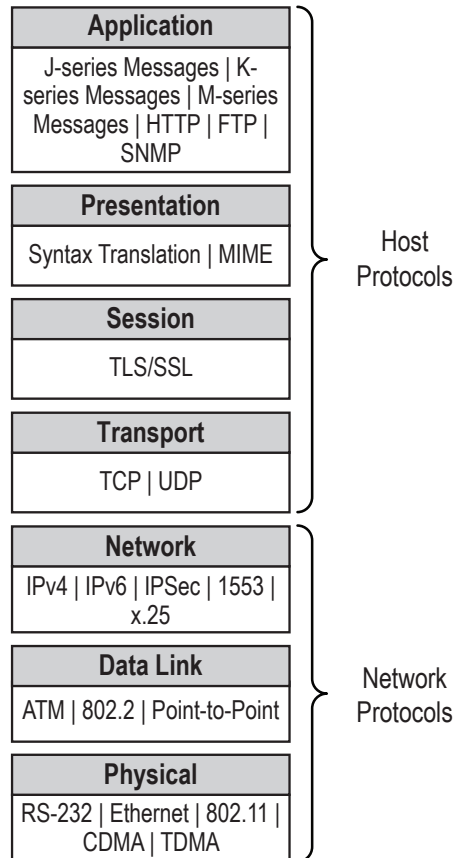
Application

J-series Messages | K-series Messages | M-series Messages | HTTP | FTP | SNMP

Presentation

Syntax Translation | MIME

Session

TLS/SSL

Transport

TCP | UDP

Host Protocols

Network

IPv4 | IPv6 | IPSec | 1553 | x.25

Data Link

ATM | 802.2 | Point-to-Point

Physical

RS-232 | Ethernet | 802.11 | CDMA | TDMA

Network Protocols